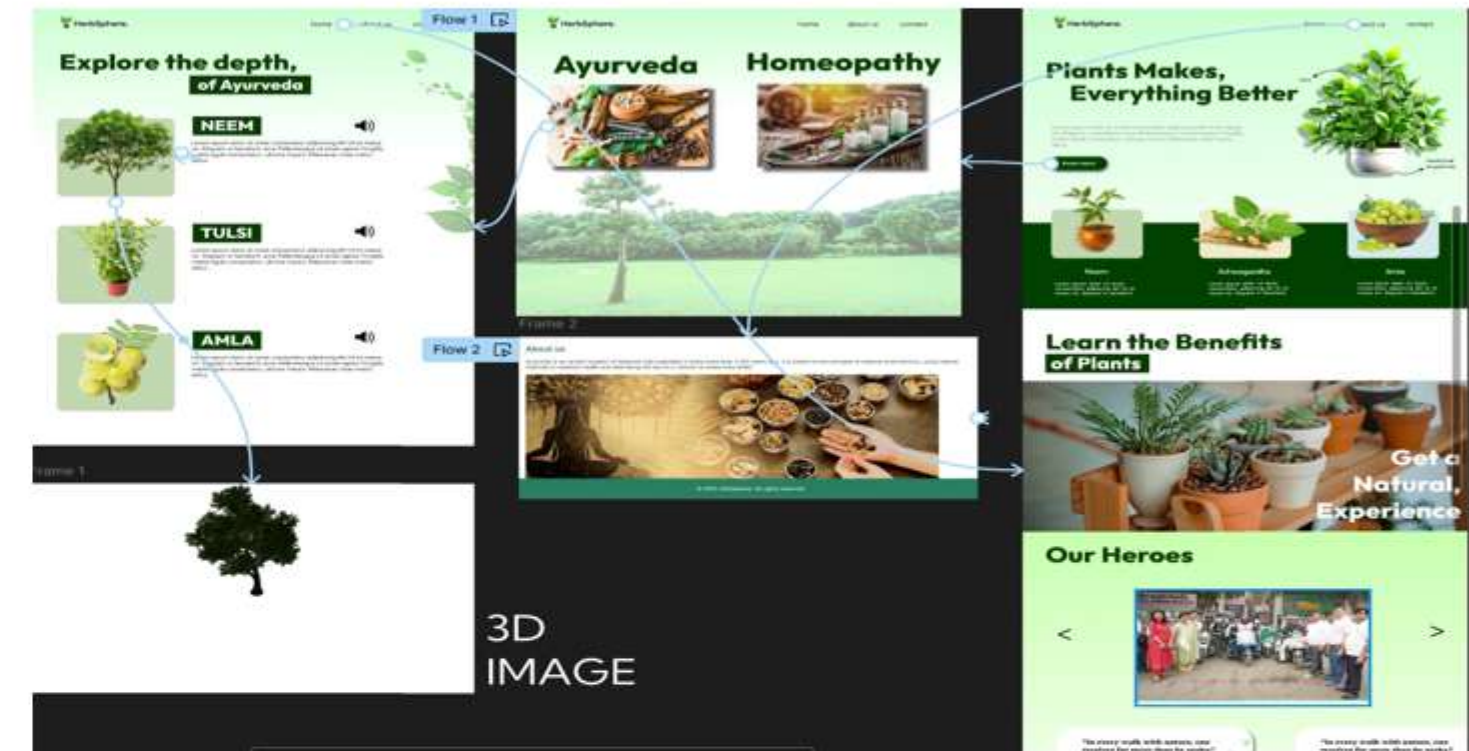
HerbSphere Home About us Contact

Flow 1

Explore the depth, of Ayurveda

NEEM

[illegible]

TULSI

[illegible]

AMLA

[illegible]

Frame 1

HerbSphere Home About us Contact

Ayurveda

Homeopathy

Frame 2

Flow 2

About us

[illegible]

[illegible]

3D IMAGE

HerbSphere Home About us Contact

Plants Makes, Everything Better

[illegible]

Neem

Ashwagandha

Amla

Learn the Benefits of Plants

Get a Natural, Experience

Our Heroes

<

>

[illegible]

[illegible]